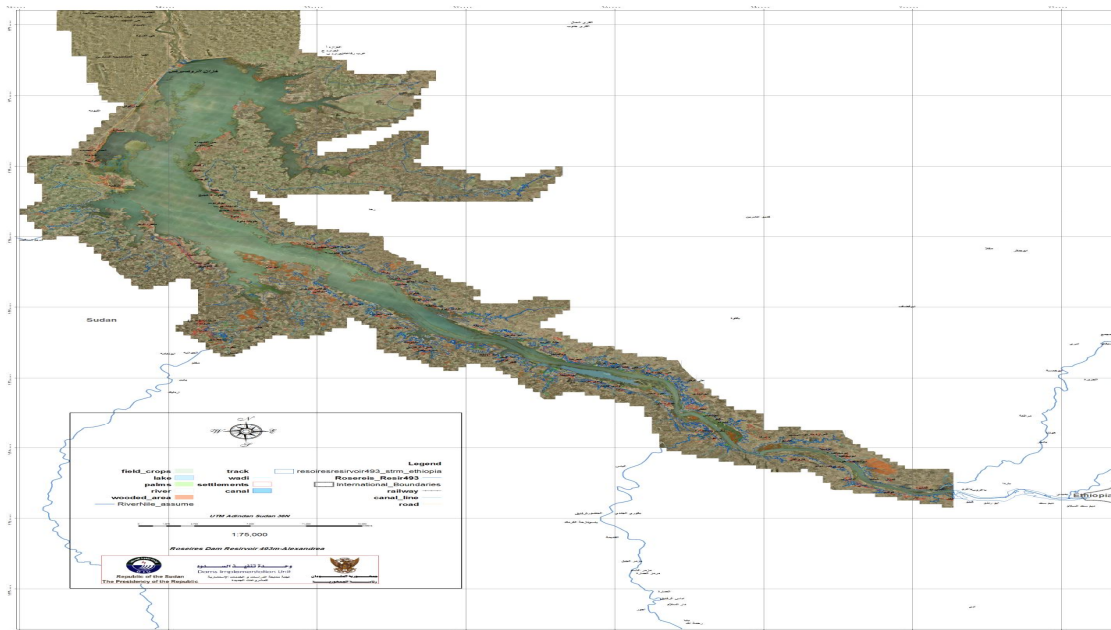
Sudan

Ethiopia

Legend

field_crops
lake
palms
river
wooded_area
RiverNile_assume
track
wadi
settlements
canal
resoiresresirvoir493_strm_ethiopia
Roseires_Resir493
international_Boundaries
railway
canal_line
road

UTM Adindan Sudan 36N

1:75,000

Roseires Dam Resirvoir 493m Alexandrea

Republic of the Sudan
The Presidency of the Republic

Dams Implementation Unit

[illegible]